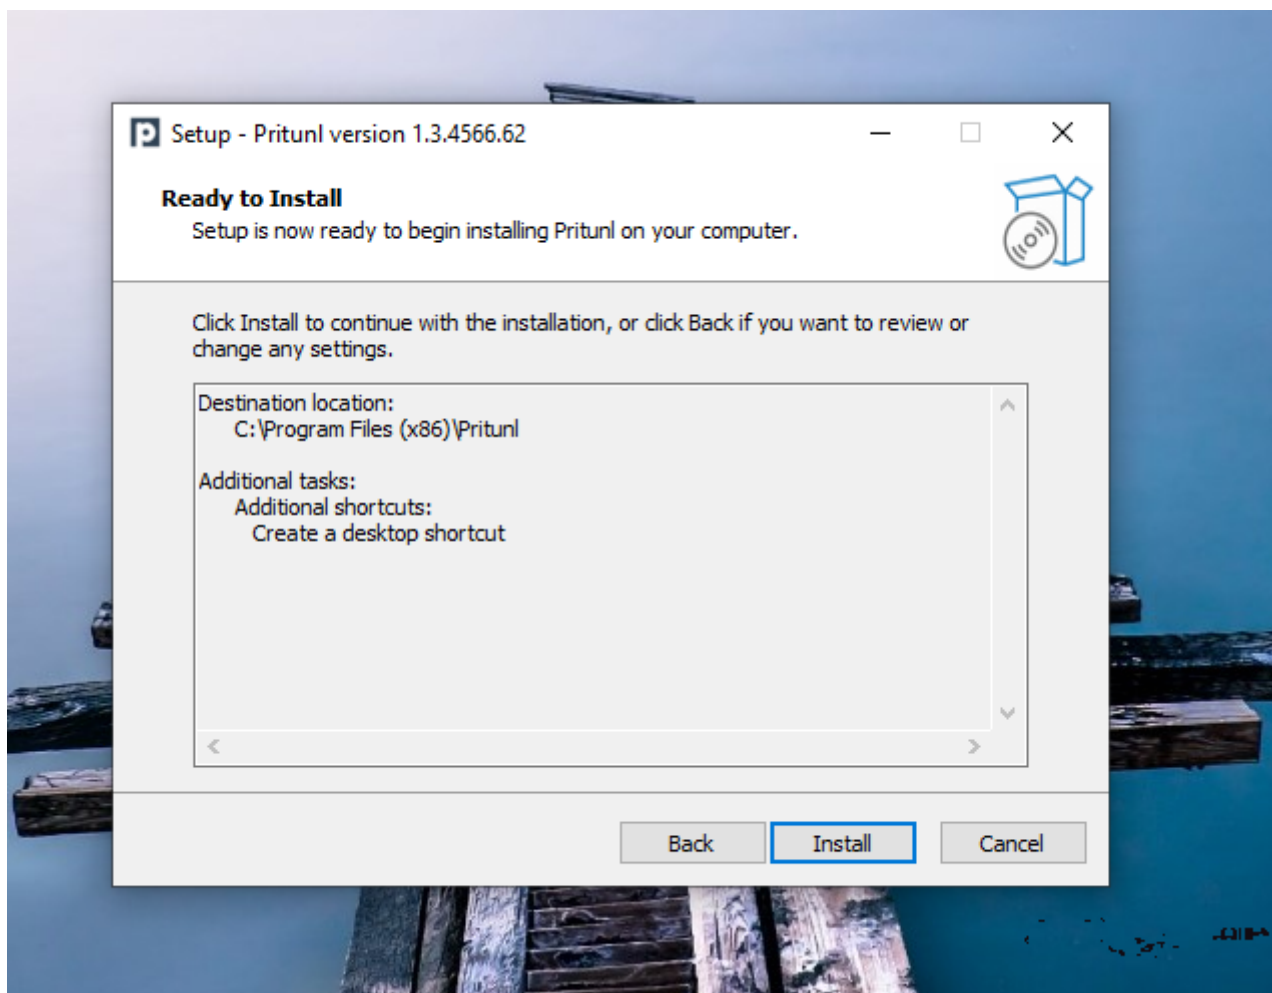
Setup - Pritunl version 1.3.4566.62

Ready to Install
Setup is now ready to begin installing Pritunl on your computer.

Click Install to continue with the installation, or click Back if you want to review or change any settings.

Destination location:
C:\Program Files (x86)\Pritunl

Additional tasks:
Additional shortcuts:
Create a desktop shortcut

Back
Install
Cancel